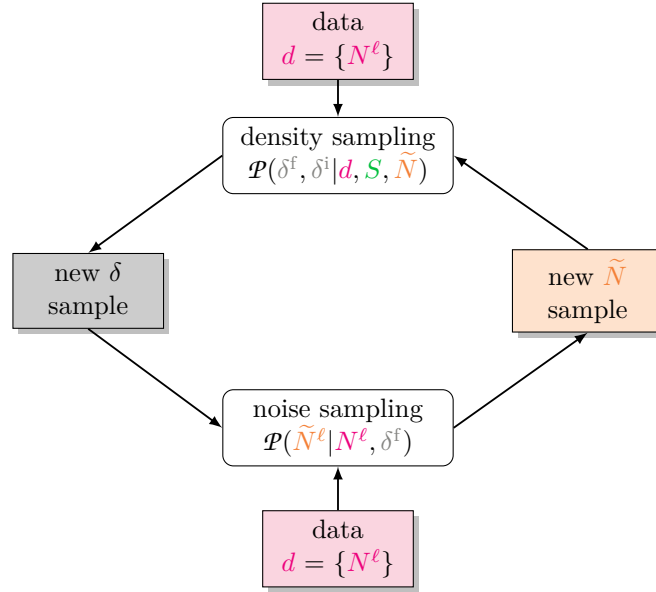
data
$d = \{N^\ell\}$

density sampling
$\mathcal{P}(\delta^\mathrm{f}, \delta^\mathrm{i} | d, S, \widetilde{N})$

new $\delta$
sample

new $\widetilde{N}$
sample

noise sampling
$\mathcal{P}(\widetilde{N}^\ell | N^\ell, \delta^\mathrm{f})$

data
$d = \{N^\ell\}$